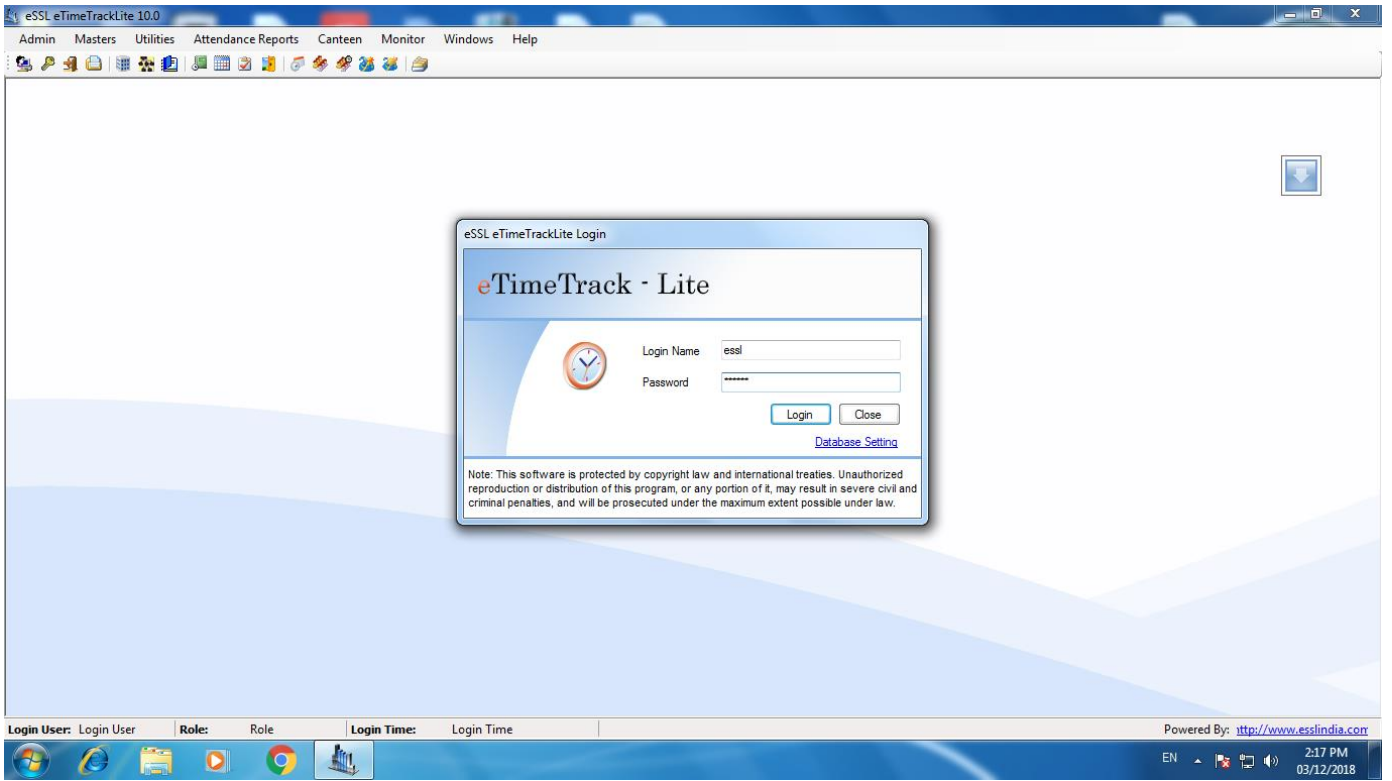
eSSL eTimeTrackLite 10.0

Admin Masters Utilities Attendance Reports Canteen Monitor Windows Help

eSSL eTimeTrackLite Login

eTimeTrack - Lite

Login Name essl

Password ••••••

Login Close

Database Setting

Note: This software is protected by copyright law and international treaties. Unauthorized reproduction or distribution of this program, or any portion of it, may result in severe civil and criminal penalties, and will be prosecuted under the maximum extent possible under law.

Login User: Login User Role: Role Login Time: Login Time

Powered By: ıttp://www.esslindia.com

EN 2:17 PM 03/12/2018